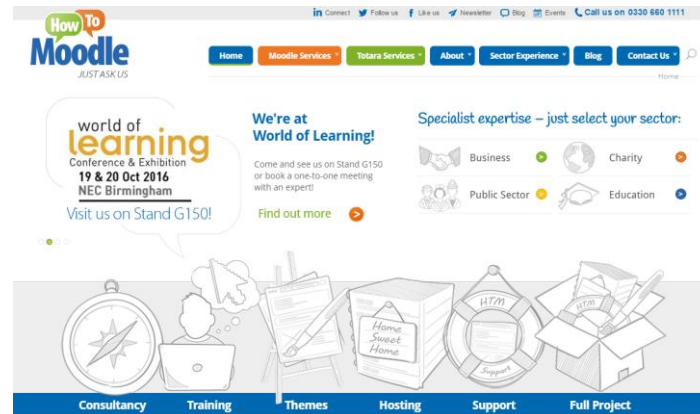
How To Moodle
JUST ASK US

Connect Follow us Like us Newsletter Blog Events Call us on 0330 660 1111

Home Moodle Services Totara Services About Sector Experience Blog Contact Us

Home

world of learning
Conference & Exhibition
19 & 20 Oct 2016
NEC Birmingham
Visit us on Stand G150!

We're at World of Learning!

Come and see us on Stand G150 or book a one-to-one meeting with an expert!

Find out more

Specialist expertise – just select your sector:

Business
Charity
Public Sector
Education

HTM
Home Sweet Home
HTM
Support

Consultancy Training Themes Hosting Support Full Project